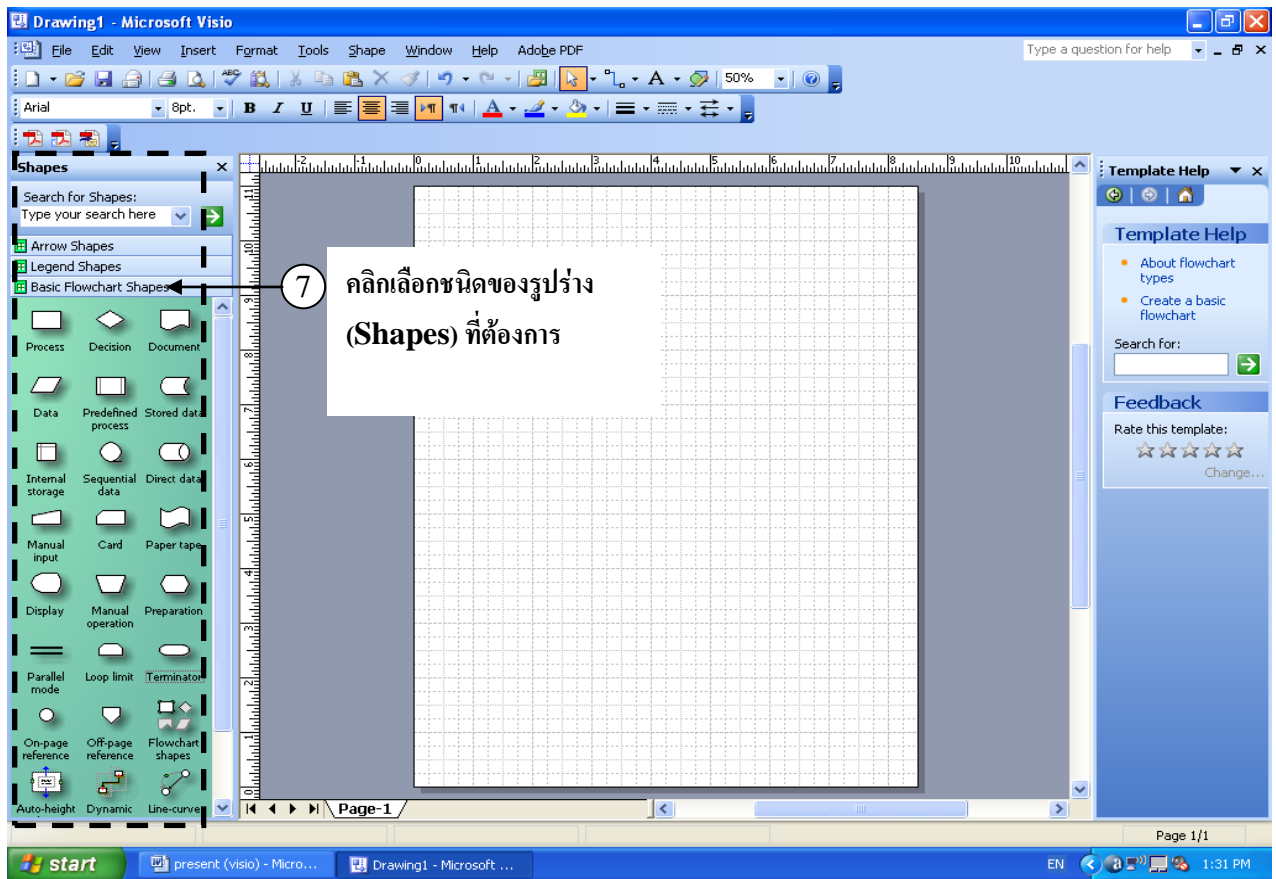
Drawing1 - Microsoft Visio

File Edit View Insert Format Tools Shape Window Help Adobe PDF

Type a question for help

50%

Arial 8pt.

Shapes

Search for Shapes:

Type your search here

Arrow Shapes

Legend Shapes

Basic Flowchart Shapes

Process Decision Document

Data Predefined process Stored data

Internal storage Sequential data Direct data

Manual input Card Paper tape

Display Manual operation Preparation

Parallel mode Loop limit Terminator

On-page reference Off-page reference Flowchart shapes

Auto-height Dynamic Line-curve

7 คลิกเลือกชนิดของรูปร่าง (Shapes) ที่ต้องการ

Template Help

Template Help

About flowchart types

Create a basic flowchart

Search for:

Feedback

Rate this template:

Change...

Page-1

Page 1/1

start present (visio) - Micro... Drawing1 - Microsoft ...

EN 1:31 PM